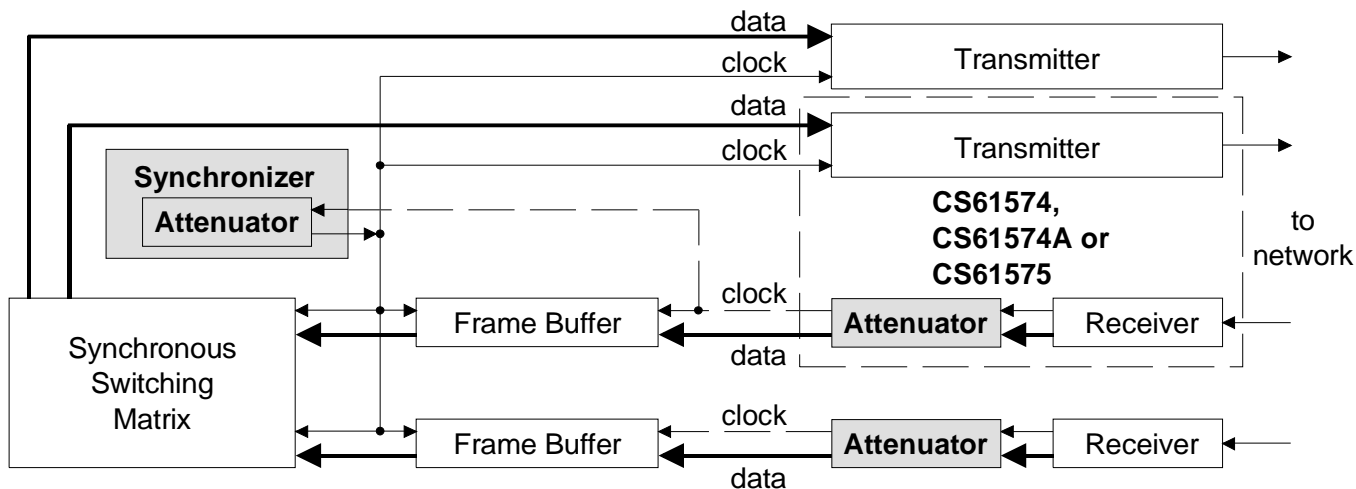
data
clock
Transmitter
data
clock
Transmitter
Synchronizer
Attenuator
CS61574, CS61574A or CS61575
to network
Synchronous Switching Matrix
Frame Buffer
clock
Attenuator
Receiver
data
clock
Frame Buffer
Attenuator
Receiver
data